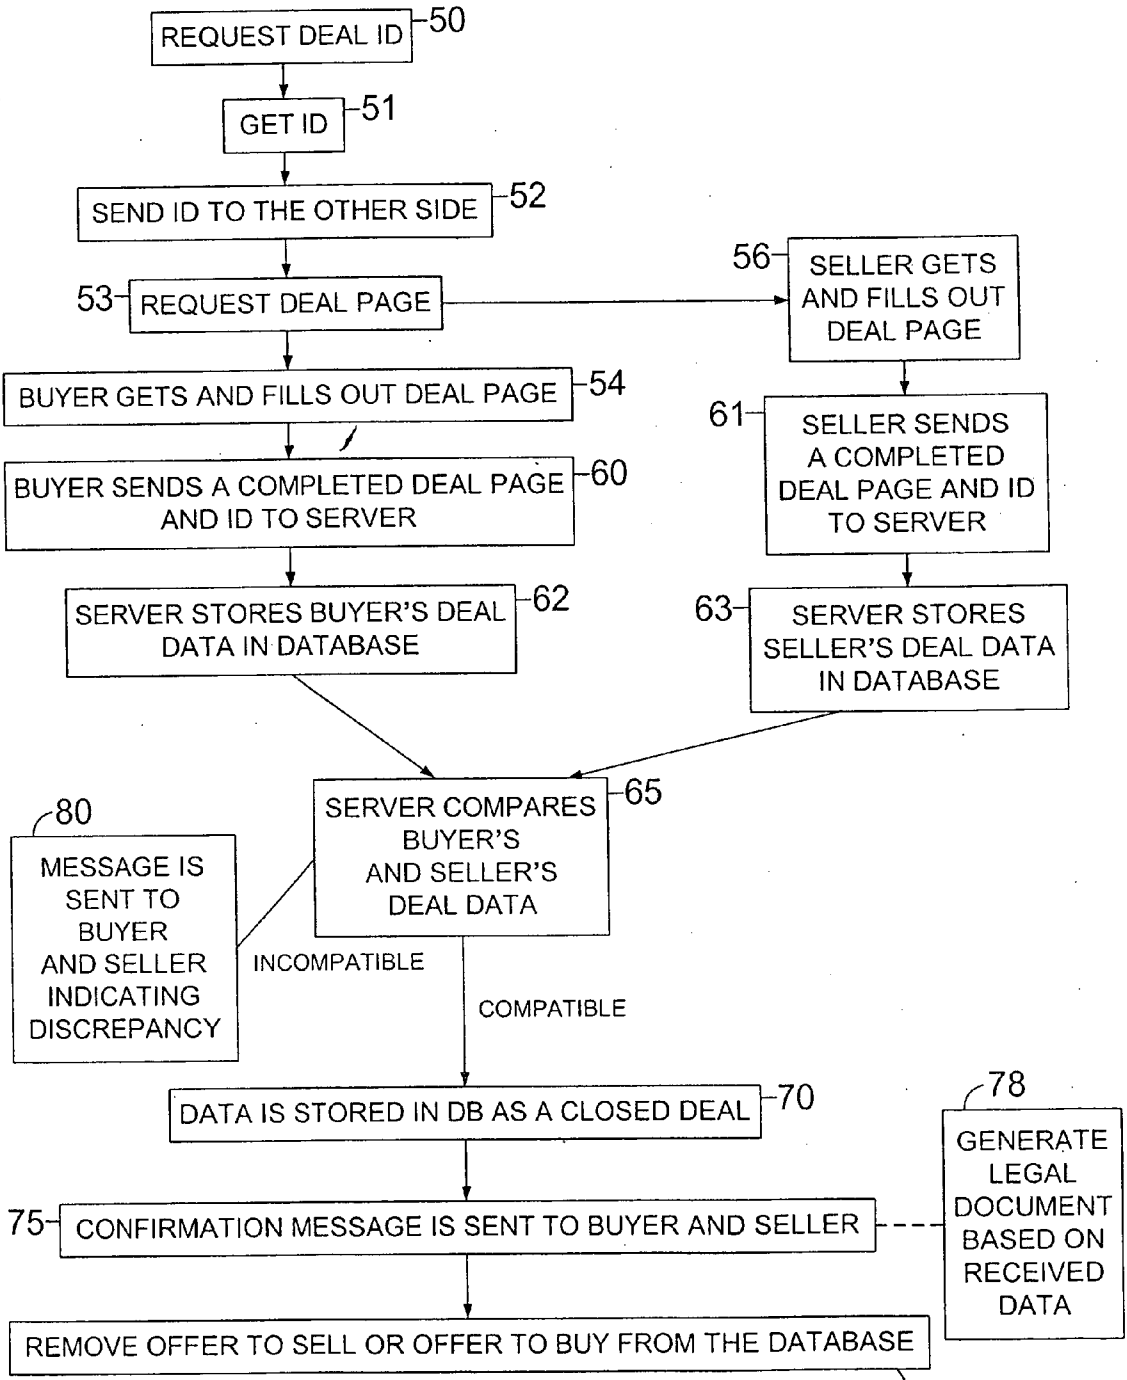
REQUEST DEAL ID 50

GET ID 51

SEND ID TO THE OTHER SIDE 52

53 REQUEST DEAL PAGE

56 SELLER GETS AND FILLS OUT DEAL PAGE

BUYER GETS AND FILLS OUT DEAL PAGE 54

61 SELLER SENDS A COMPLETED DEAL PAGE AND ID TO SERVER

BUYER SENDS A COMPLETED DEAL PAGE AND ID TO SERVER 60

SERVER STORES BUYER'S DEAL DATA IN DATABASE 62

63 SERVER STORES SELLER'S DEAL DATA IN DATABASE

80

MESSAGE IS SENT TO BUYER AND SELLER INDICATING DISCREPANCY

SERVER COMPARES BUYER'S AND SELLER'S DEAL DATA 65

INCOMPATIBLE

COMPATIBLE

DATA IS STORED IN DB AS A CLOSED DEAL 70

78

GENERATE LEGAL DOCUMENT BASED ON RECEIVED DATA

75 CONFIRMATION MESSAGE IS SENT TO BUYER AND SELLER

REMOVE OFFER TO SELL OR OFFER TO BUY FROM THE DATABASE